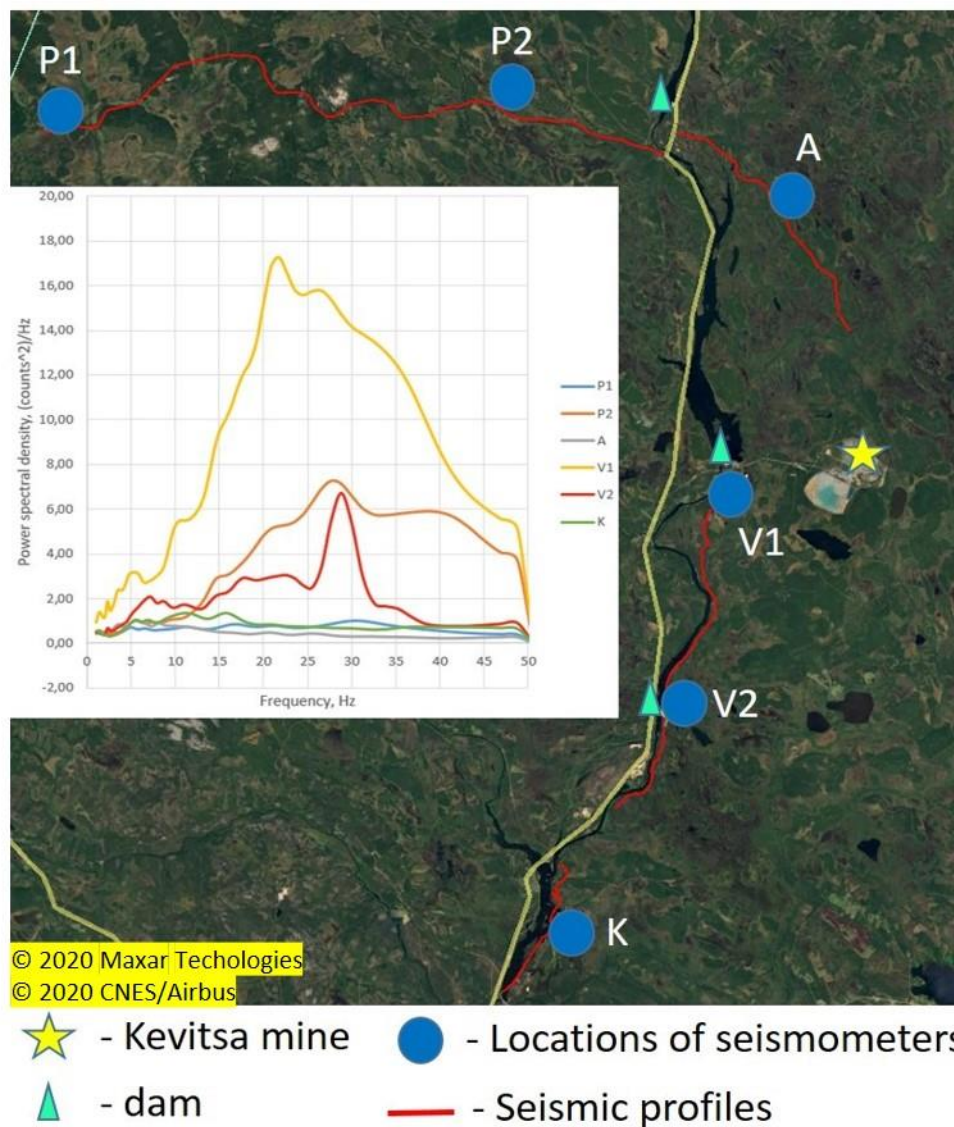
P1

P2

A

20,00
18,00
16,00
14,00
12,00
10,00
8,00
6,00
4,00
2,00
0,00
-2,00

Power spectral density, (counts^2)/Hz

0 5 10 15 20 25 30 35 40 45 50

Frequency, Hz

P1
P2
A
V1
V2
K

V1

V2

K

© 2020 Maxar Techologies
© 2020 CNES/Airbus

- Kevitsa mine
- Locations of seismometers
- dam
- Seismic profiles